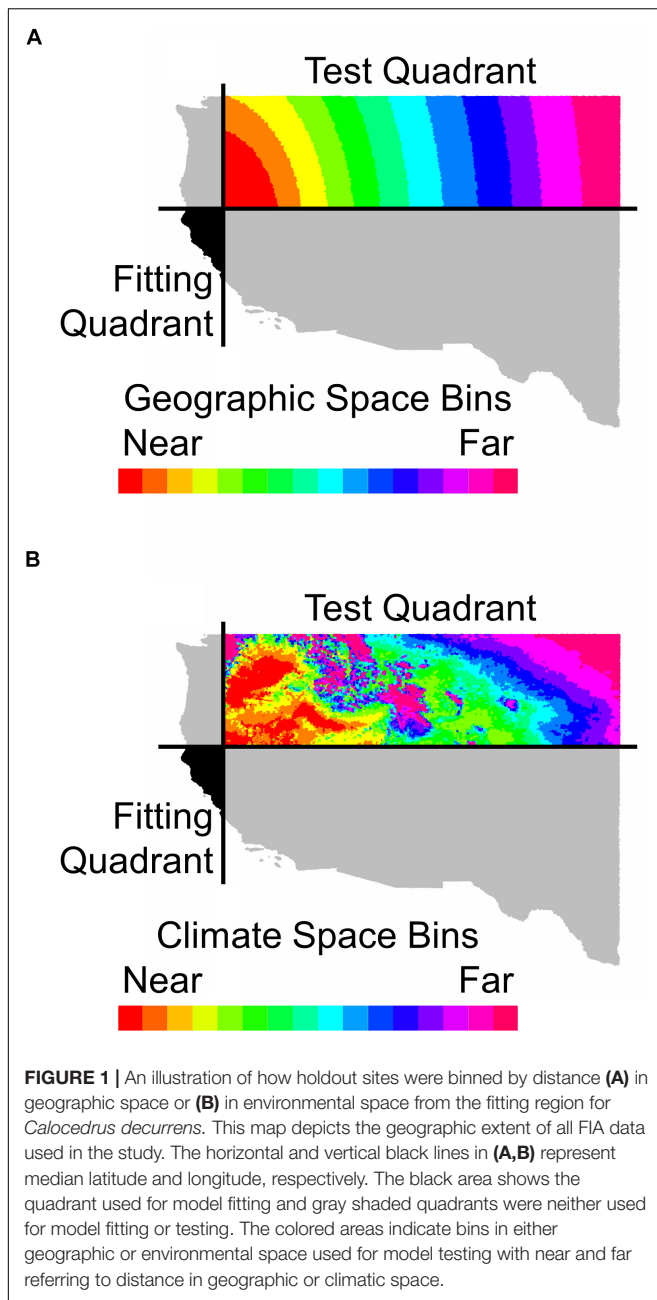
A

Test Quadrant

Fitting Quadrant

Geographic Space Bins

Near

Far

B

Test Quadrant

Fitting Quadrant

Climate Space Bins

Near

Far

**FIGURE 1 |** An illustration of how holdout sites were binned by distance **(A)** in geographic space or **(B)** in environmental space from the fitting region for *Calocedrus decurrens.* This map depicts the geographic extent of all FIA data used in the study. The horizontal and vertical black lines in **(A,B)** represent median latitude and longitude, respectively. The black area shows the quadrant used for model fitting and gray shaded quadrants were neither used for model fitting or testing. The colored areas indicate bins in either geographic or environmental space used for model testing with near and far referring to distance in geographic or climatic space.